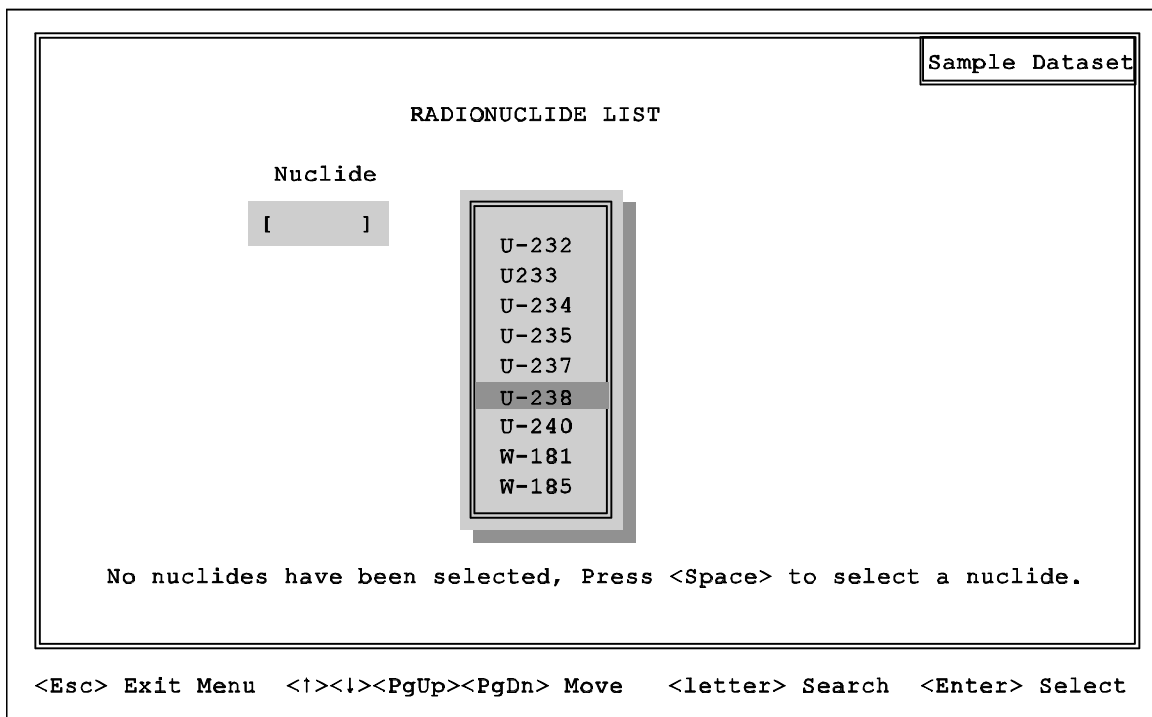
Sample Dataset

RADIONUCLIDE LIST

Nuclide

[ ]

U-232
U233
U-234
U-235
U-237
U-238
U-240
W-181
W-185

No nuclides have been selected, Press <Space> to select a nuclide.

<Esc> Exit Menu <↑><↓><PgUp><PgDn> Move <letter> Search <Enter> Select